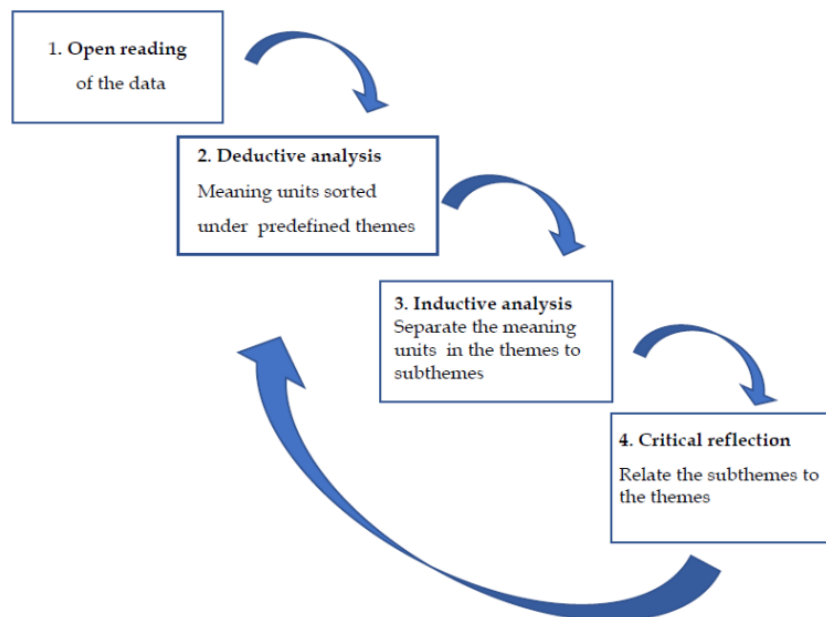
1. Open reading
of the data

2. Deductive analysis
Meaning units sorted under predefined themes

3. Inductive analysis
Separate the meaning units in the themes to subthemes

4. Critical reflection
Relate the subthemes to the themes